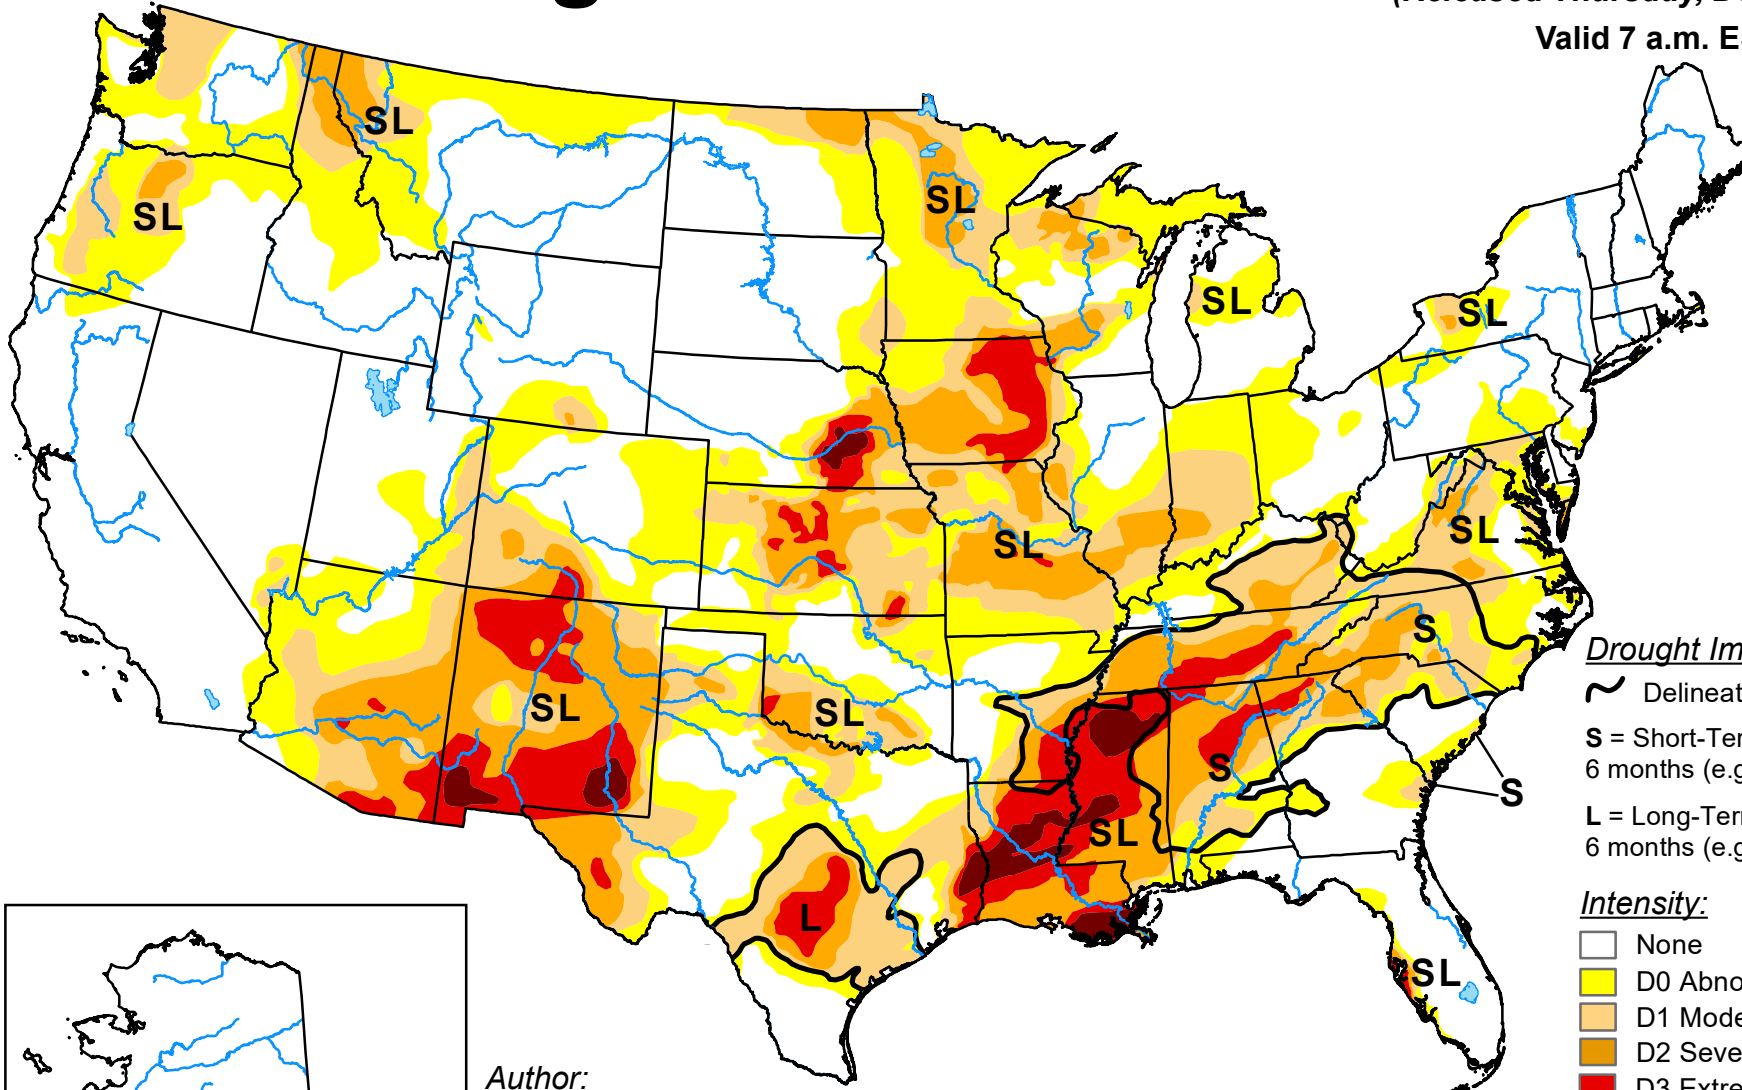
(Released Thursday, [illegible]
Valid 7 a.m. E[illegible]

SL
SL
SL
SL
SL
SL
SL
SL
SL
SL
S
S
S
L
SL
SL

Drought Im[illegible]
Delineat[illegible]
S = Short-Ter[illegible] 6 months (e.g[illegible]
L = Long-Ter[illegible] 6 months (e.g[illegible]

Intensity:
None
D0 Abno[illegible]
D1 Mode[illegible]
D2 Seve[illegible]
D3 Extre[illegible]

Author: